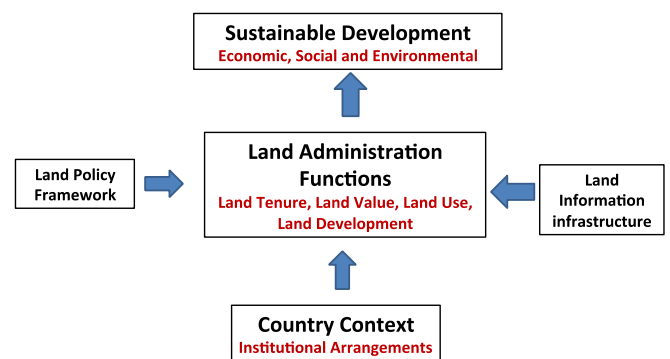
Sustainable Development
Economic, Social and Environmental

Land Policy Framework

Land Administration Functions
Land Tenure, Land Value, Land Use, Land Development

Land Information infrastructure

Country Context
Institutional Arrangements